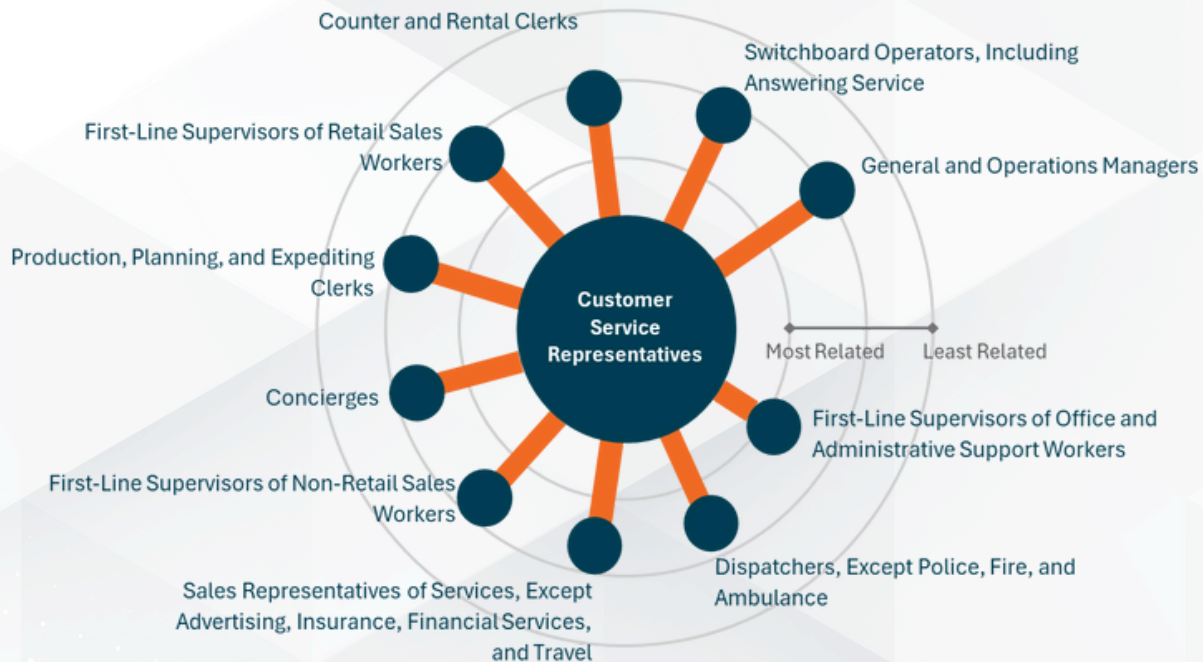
Counter and Rental Clerks

Switchboard Operators, Including Answering Service

First-Line Supervisors of Retail Sales Workers

General and Operations Managers

Production, Planning, and Expediting Clerks

Customer Service Representatives

Most Related

Least Related

Concierges

First-Line Supervisors of Office and Administrative Support Workers

First-Line Supervisors of Non-Retail Sales Workers

Dispatchers, Except Police, Fire, and Ambulance

Sales Representatives of Services, Except Advertising, Insurance, Financial Services, and Travel